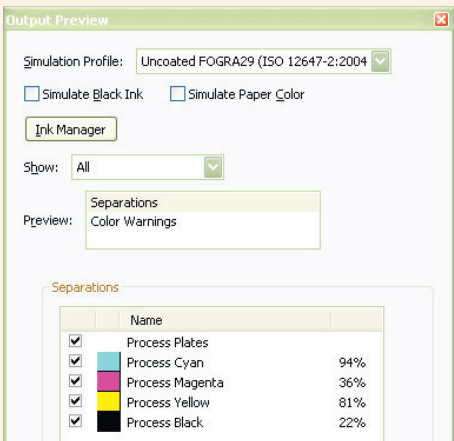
Output Preview

Simulation Profile: Uncoated FOGRA29 (ISO 12647-2:2004

Simulate Black Ink Simulate Paper Color

Ink Manager

Show: All

Preview: Separations
Color Warnings

Separations

| | | Name | |
|---|---|---|---|
| ☑ | | Process Plates | |
| ☑ | | Process Cyan | 94% |
| ☑ | | Process Magenta | 36% |
| ☑ | | Process Yellow | 81% |
| ☑ | | Process Black | 22% |